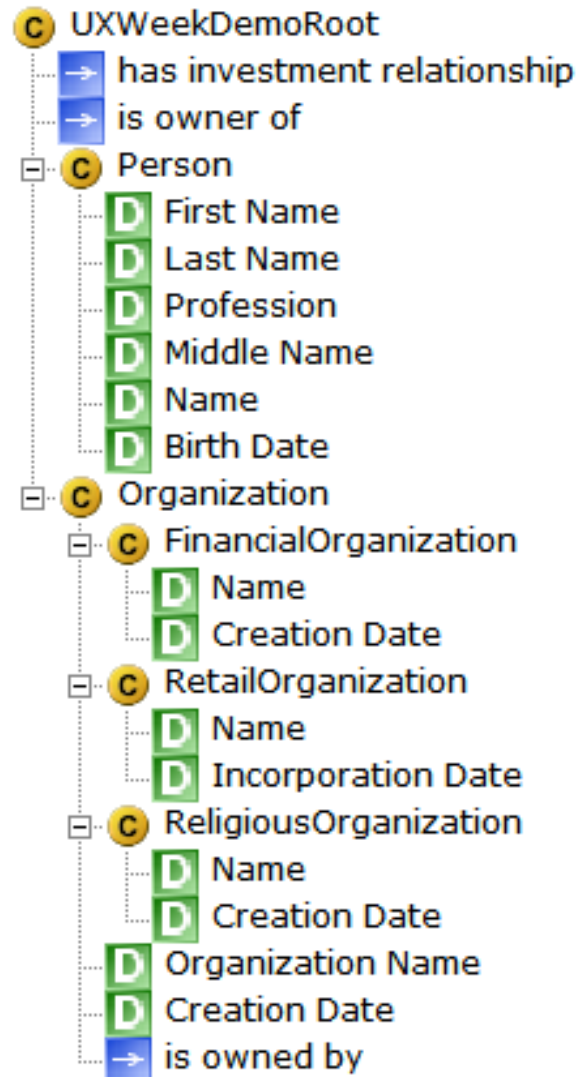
C UXWeekDemoRoot
has investment relationship
is owner of
C Person
D First Name
D Last Name
D Profession
D Middle Name
D Name
D Birth Date
C Organization
C FinancialOrganization
D Name
D Creation Date
C RetailOrganization
D Name
D Incorporation Date
C ReligiousOrganization
D Name
D Creation Date
D Organization Name
D Creation Date
is owned by